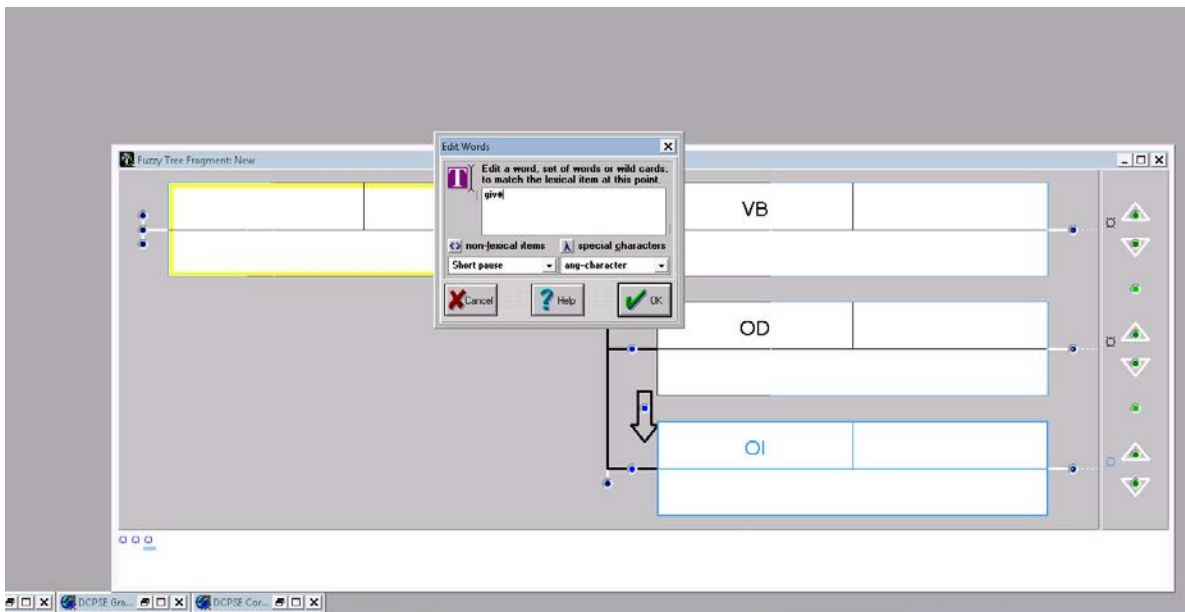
Fuzzy Tree Fragment: New

Edit Words

Edit a word, set of words or wild cards, to match the lexical item at this point.

give

<> non-lexical items

special characters

Short pause

any-character

Cancel

Help

OK

VB

OD

OI

DCPSE Gra...

DCPSE Cor...